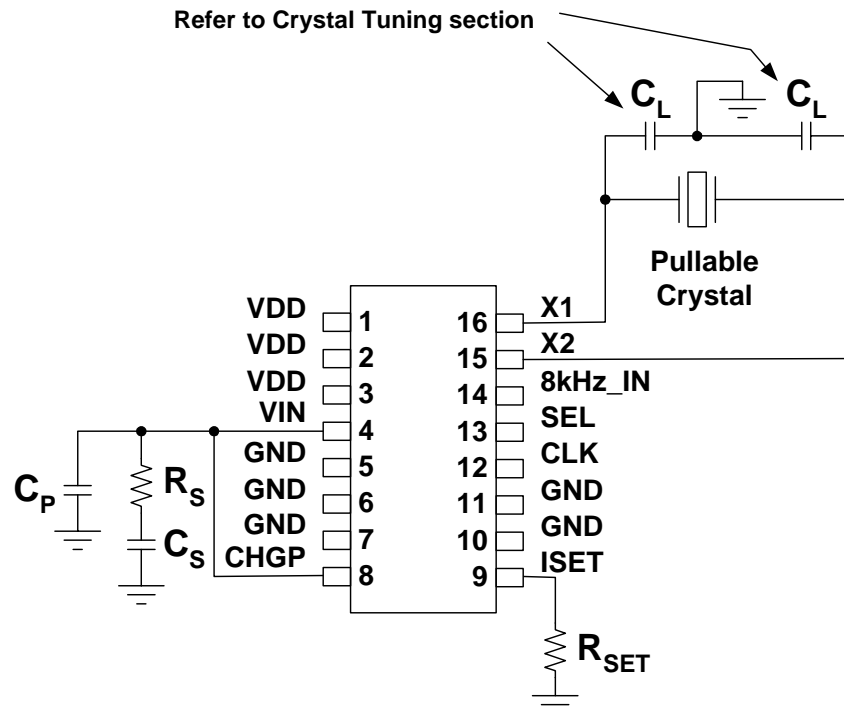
Refer to Crystal Tuning section

$C_L$

$C_L$

Pullable Crystal

VDD 1
VDD 2
VDD 3
VIN 4
GND 5
GND 6
GND 7
CHGP 8

16 X1
15 X2
14 8kHz_IN
13 SEL
12 CLK
11 GND
10 GND
9 ISET

$C_P$

$R_S$

$C_S$

$R_{SET}$